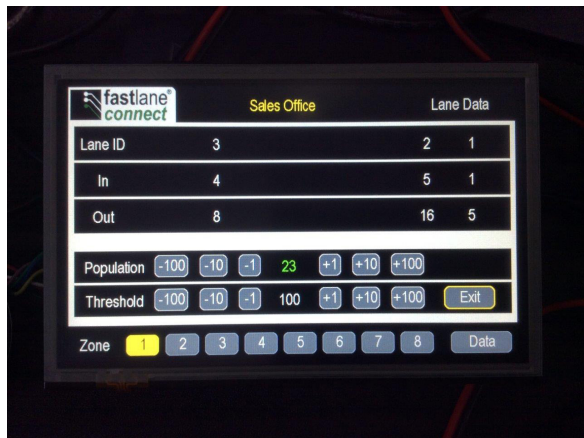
fastlane® connect

Sales Office

Lane Data

| Lane ID | 3 | 2 | 1 |
|---|---|---|---|
| In | 4 | 5 | 1 |
| Out | 8 | 16 | 5 |

Population -100 -10 -1 23 +1 +10 +100

Threshold -100 -10 -1 100 +1 +10 +100 Exit

Zone 1 2 3 4 5 6 7 8 Data